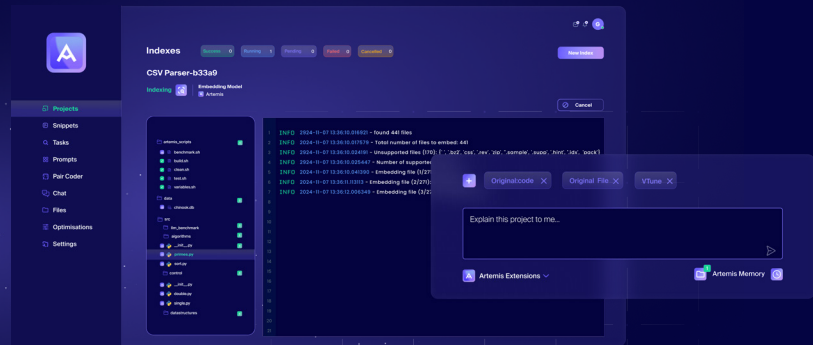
Projects
Snippets
Tasks
Prompts
Pair Coder
Chat
Files
Optimisations
Settings

Indexes
Success 0
Running 1
Pending 0
Failed 0
Cancelled 0
New Index

CSV Parser-b33a9

Indexing
Embedding Model
Artemis

Cancel

artemis_scripts
benchmark.sh
build.sh
clean.sh
lazy.sh
variables.sh
data
chinook.db
src
llm_benchmark
algorithms
__init__.py
primes.py
sort.py
control
__init__.py
double.py
single.py
datastructures

1 [INFO 2024-11-07 13:36:10.016921 - found 441 files
2 [INFO 2024-11-07 13:36:10.017676 - Total number of files to embed: 441
3 [INFO 2024-11-07 13:36:10.024151 - Unsupported files (170): ['', '.bz2', '.csv', '.rev', '.zip', '.sample', '.pupo', '.hint', '.idx', '.pack']
4 [INFO 2024-11-07 13:36:10.025447 - Number of supported
5 [INFO 2024-11-07 13:36:10.041390 - Embedding file (1/27
6 [INFO 2024-11-07 13:36:11.113113 - Embedding file (2/27
7 [INFO 2024-11-07 13:36:12.006345 - Embedding file (3/2
8
9
10
11
12
13
14
15
16
17
18
19
20
21

Original.code
Original File
VTune

Explain this project to me...

Artemis Extensions
Artemis Memory